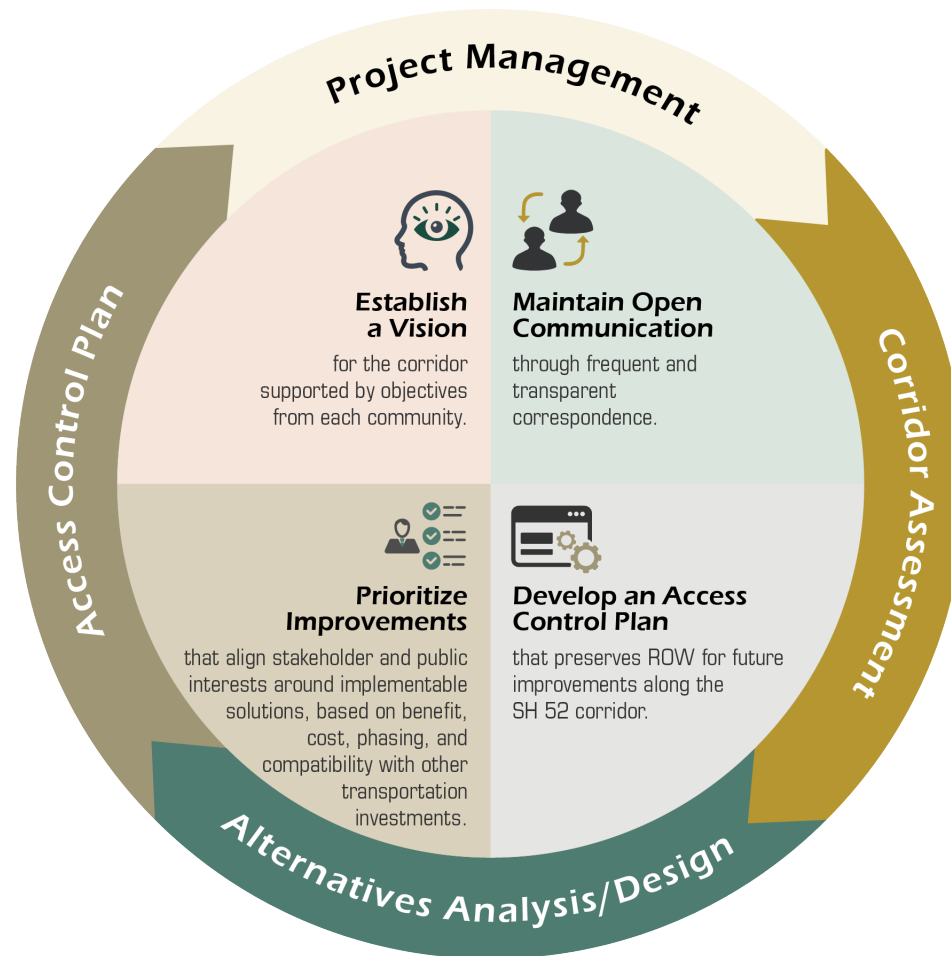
Project Management

Corridor Assessment

Alternatives Analysis/Design

Access Control Plan

Establish a Vision

for the corridor supported by objectives from each community.

Maintain Open Communication

through frequent and transparent correspondence.

Prioritize Improvements

that align stakeholder and public interests around implementable solutions, based on benefit, cost, phasing, and compatibility with other transportation investments.

Develop an Access Control Plan

that preserves ROW for future improvements along the SH 52 corridor.